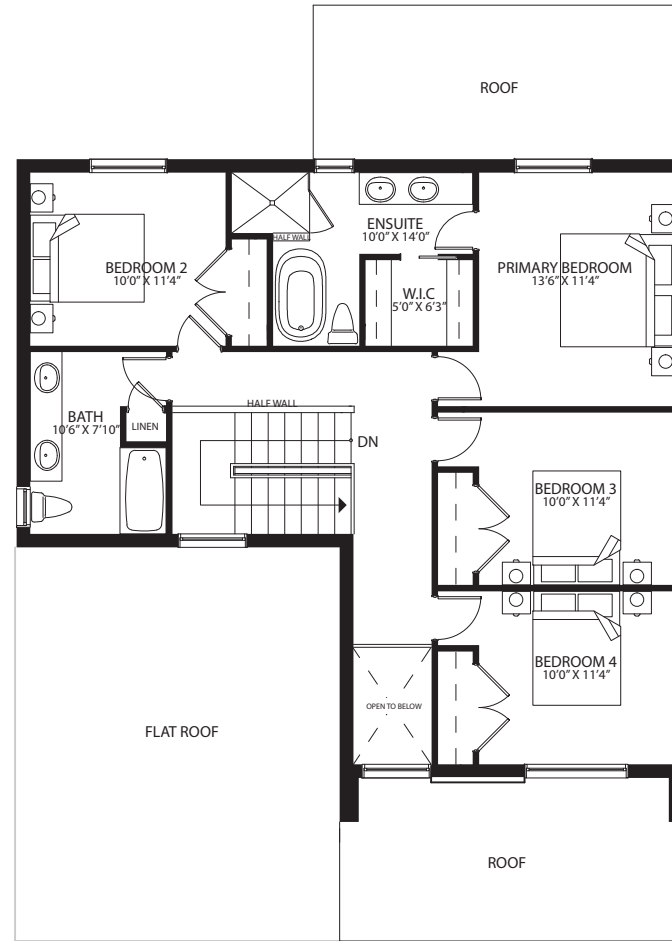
ROOF

BEDROOM 2
10'0" X 11'4"

HALF WALL

ENSUITE
10'0" X 14'0"

W.I.C
5'0" X 6'3"

PRIMARY BEDROOM
13'6" X 11'4"

BATH
10'6" X 7'10"

LINEN

HALF WALL

DN

BEDROOM 3
10'0" X 11'4"

BEDROOM 4
10'0" X 11'4"

OPEN TO BELOW

FLAT ROOF

ROOF